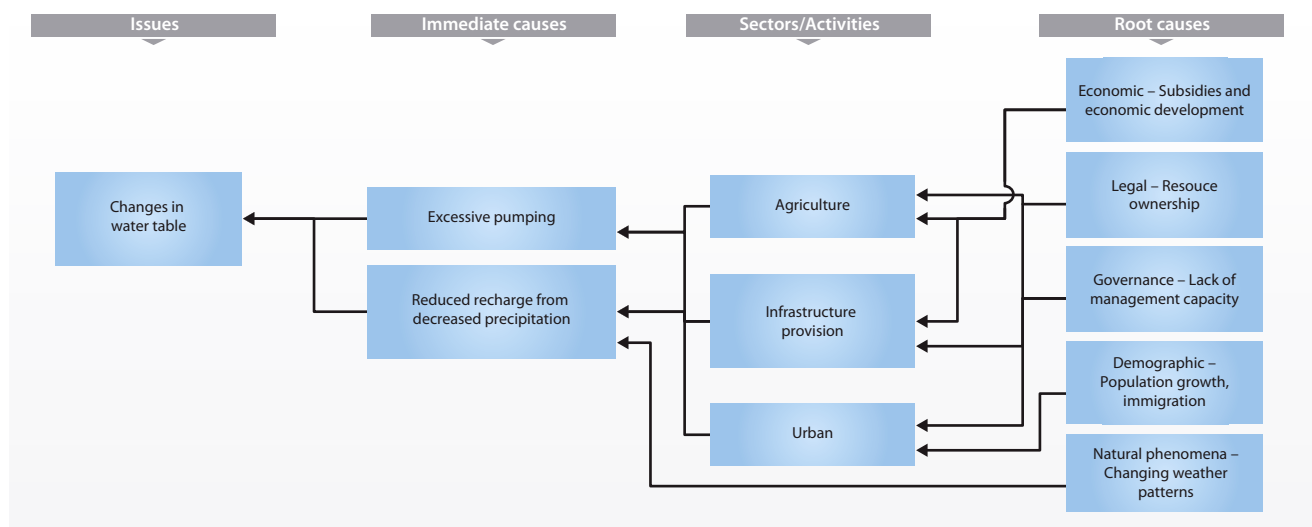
Issues

Immediate causes

Sectors/Activities

Root causes

Changes in water table

Excessive pumping

Reduced recharge from decreased precipitation

Agriculture

Infrastructure provision

Urban

Economic – Subsidies and economic development

Legal – Resouce ownership

Governance – Lack of management capacity

Demographic – Population growth, immigration

Natural phenomena – Changing weather patterns